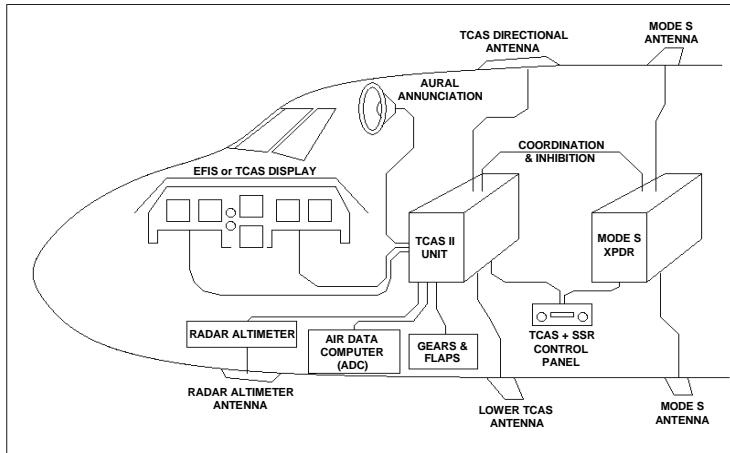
TCAS DIRECTIONAL ANTENNA

MODE S ANTENNA

AURAL ANNUNCIATION

COORDINATION & INHIBITION

EFIS or TCAS DISPLAY

TCAS II UNIT

MODE S XPDR

RADAR ALTIMETER

AIR DATA COMPUTER (ADC)

GEARS & FLAPS

TCAS + SSR CONTROL PANEL

RADAR ALTIMETER ANTENNA

LOWER TCAS ANTENNA

MODE S ANTENNA